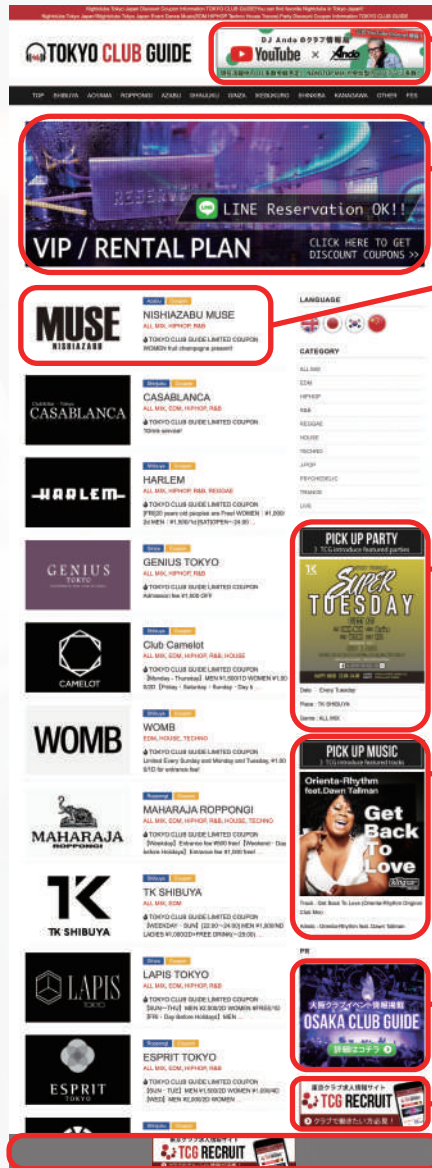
Nightclubs Tokyo Japan Discount Coupon Information TOKYO CLUB GUIDE You can find favorite Nightclubs in Tokyo Japan!
Nightclubs Tokyo Japan Nightclubs Tokyo Japan Event Dance Music EDM HIPHOP Techno House Trance Party Discount Coupon Information TOKYO CLUB GUIDE

TOKYO CLUB GUIDE

DJ Ando のクラブ情報局
YouTube × Ando

TOP SHIBUYA AOYAMA ROPPONGI AZABU SHINJUKU GINZA IKEBUKURO SHINAGAWA KANAGAWA OTHERS FES

LINE Reservation OK!!
VIP / RENTAL PLAN
CLICK HERE TO GET DISCOUNT COUPONS >>

MUSE NISHIAZABU
Azabu Coupon
NISHIAZABU MUSE
ALL MIX, HIPHOP, R&B
TOKYO CLUB GUIDE LIMITED COUPON
WOMEN fruit champagne present!

CASABLANCA
Shinjuku Coupon
CASABLANCA
ALL MIX, EDM, HIPHOP, R&B
TOKYO CLUB GUIDE LIMITED COUPON
1Drink service!

HARLEM
Shibuya Coupon
HARLEM
ALL MIX, HIPHOP, R&B, REGGAE
TOKYO CLUB GUIDE LIMITED COUPON
[FRI]20 years old peoples are Free! WOMEN : ¥1,000/ 2d MEN : ¥1,500/1d [SAT]OPEN~24:00 ...

GENIUS TOKYO
Ginza Coupon
GENIUS TOKYO
ALL MIX, HIPHOP, R&B
TOKYO CLUB GUIDE LIMITED COUPON
Admission fee ¥1,000 OFF

CAMELOT
Shibuya Coupon
Club Camelot
ALL MIX, EDM, HIPHOP, R&B, HOUSE
TOKYO CLUB GUIDE LIMITED COUPON
[Monday - Thursday] MEN ¥1,500/1D WOMEN ¥1,000/1D [Friday・Saturday・Sunday・Day b...

WOMB
Shibuya Coupon
WOMB
EDM, HOUSE, TECHNO
TOKYO CLUB GUIDE LIMITED COUPON
Limited Every Sunday and Monday and Tuesday ¥1,000 STD for entrance fee!

MAHARAJA ROPPONGI
Roppongi Coupon
MAHARAJA ROPPONGI
ALL MIX, EDM, HIPHOP, R&B, HOUSE, TECHNO
TOKYO CLUB GUIDE LIMITED COUPON
[Weekday] Entrance fee ¥500 free! [Weekend・Day before Holidays] Entrance fee ¥1,000 free!

TK SHIBUYA
Shibuya Coupon
TK SHIBUYA
ALL MIX, EDM
TOKYO CLUB GUIDE LIMITED COUPON
[WEEKDAY・SUN] [22:30~24:00] MEN ¥1,000/1D LADIES ¥1,000/2D+FREE DRINK(~28:00) ...

LAPIS TOKYO
Ginza Coupon
LAPIS TOKYO
ALL MIX, EDM, HIPHOP, R&B
TOKYO CLUB GUIDE LIMITED COUPON
[SUN~THU] MEN ¥2,000/2D WOMEN ¥FREE/1D [FRI・Day before Holidays] MEN ...

ESPRIT TOKYO
Roppongi Coupon
ESPRIT TOKYO
ALL MIX, EDM, HIPHOP, R&B
TOKYO CLUB GUIDE LIMITED COUPON
[SUN~TUE] MEN ¥1,500/2D WOMEN ¥1,000/1D [WED] MEN ¥2,500/2D WOMEN ...

LANGUAGE

CATEGORY
ALL MIX
EDM
HIPHOP
R&B
REGGAE
HOUSE
TECHNO
J-POP
PSYCHEDELIC
TRANCE
LIVE

PICK UP PARTY
TCG introduce featured parties
SUPER TUESDAY
Date : Every Tuesday
Place : TK SHIBUYA
Genre : ALL MIX

PICK UP MUSIC
TCG introduce featured tracks
Orienta-Rhythm feat.Dawn Tallman
Get Back To Love
Track : Get Back To Love (Orienta-Rhythm Original Club Mix)
Artists : Orienta-Rhythm feat. Dawn Tallman

PR
大阪クラブイベント情報掲載
OSAKA CLUB GUIDE
詳細はコチラ

週払クラブ求人情報サイト
TCG RECRUIT
クラブで働きたい方必見!

週払クラブ求人情報サイト
TCG RECRUIT